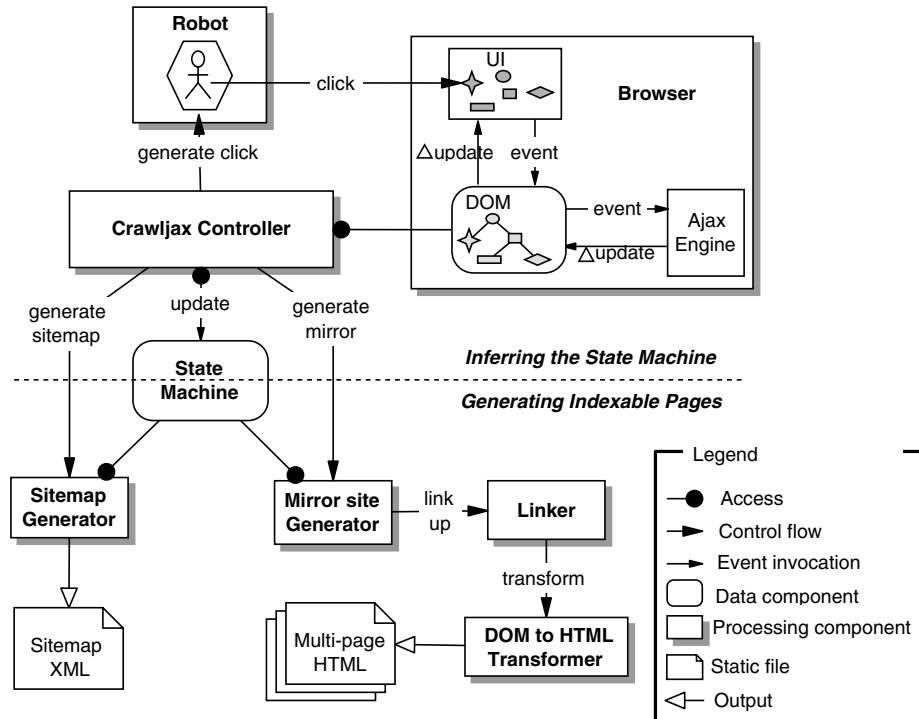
Robot

click

UI

Browser

generate click

$\triangle$update

event

DOM

event

Ajax Engine

$\triangle$update

Crawljax Controller

generate sitemap

update

generate mirror

State Machine

Inferring the State Machine

Generating Indexable Pages

Sitemap Generator

Mirror site Generator

link up

Linker

transform

Sitemap XML

Multi-page HTML

DOM to HTML Transformer

Legend

Access

Control flow

Event invocation

Data component

Processing component

Static file

Output